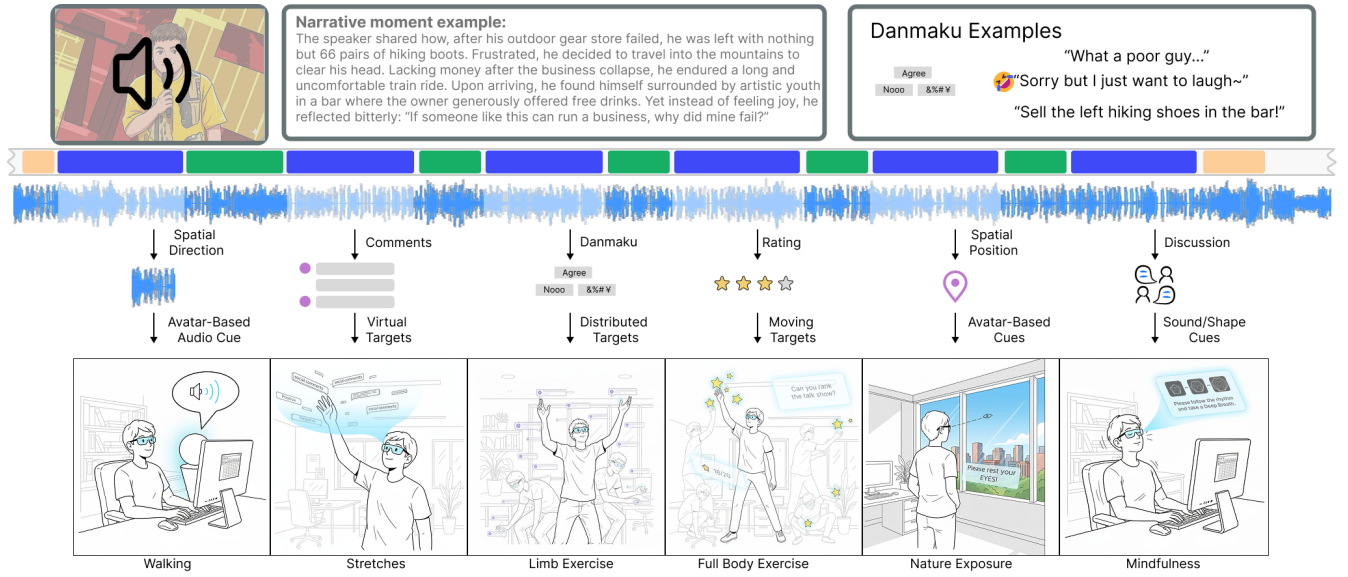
Narrative moment example:
The speaker shared how, after his outdoor gear store failed, he was left with nothing but 66 pairs of hiking boots. Frustrated, he decided to travel into the mountains to clear his head. Lacking money after the business collapse, he endured a long and uncomfortable train ride. Upon arriving, he found himself surrounded by artistic youth in a bar where the owner generously offered free drinks. Yet instead of feeling joy, he reflected bitterly: "If someone like this can run a business, why did mine fail?"

Danmaku Examples
Agree
Nooo &%#¥
"What a poor guy..."
"Sorry but I just want to laugh~"
"Sell the left hiking shoes in the bar!"

Spatial Direction
Avatar-Based Audio Cue

Comments
Virtual Targets

Danmaku
Agree
Nooo &%#¥
Distributed Targets

Rating
Moving Targets

Spatial Position
Avatar-Based Cues

Discussion
Sound/Shape Cues

Can you rank the talk show?
Please rest your EYES!
Please follow the rhythm and take a Deep Breath.

Walking
Stretches
Limb Exercise
Full Body Exercise
Nature Exposure
Mindfulness